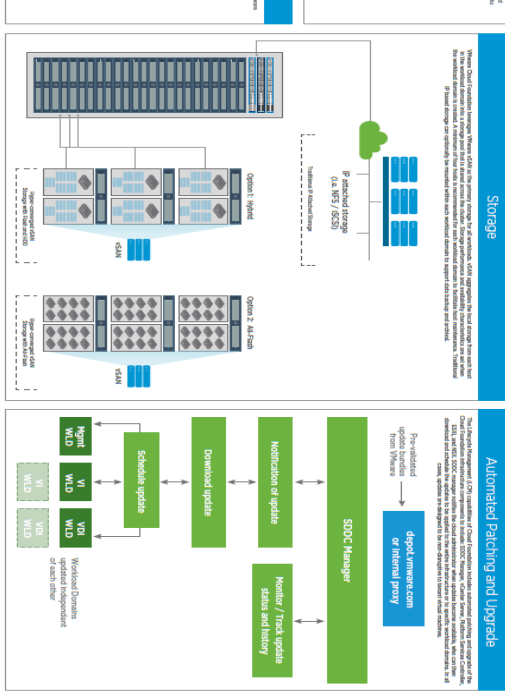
Storage

VMware Cloud Foundation leverages VMware vSAN as the primary storage for all workloads. vSAN aggregates the local storage from each host in the workload domain into a storage pool that is shared by all hosts in the workload domain. vSAN provides a software-defined storage solution that can be scaled with the workload domain is created. A minimum of four hosts is recommended for each workload domain to facilitate host maintenance. Traditional IP-based storage can optionally be mounted within each workload domain to support data backup and archival.

IP attached storage
(i.e. NFS / iSCSI)

Traditional IP Attached Storage

Option 1: Hybrid

vSAN

Hyper-converged vSAN Storage with Flash and HDD

Option 2: All-Flash

vSAN

Hyper-converged vSAN Storage with All-Flash

Automated Patching and Upgrade

The Lifecycle Management (LCM) capabilities of Cloud Foundation includes automated patching and upgrade of the Cloud Foundation software components. This includes SDDC Manager, vCenter Server, Platform Services Controller, ESXi, and NSX. SDDC manager notifies the cloud administrator when updates become available, who can then download and schedule the updates to be applied to the respective workload domain. In all cases, updates are designed to be non-disruptive to tenant virtual machines.

Pre-validated update bundles from VMware

depot.vmware.com or internal proxy

SDDC Manager

Notification of update

Download update

Schedule update

Monitor / Track update status and history

Mgmt WLD

VI WLD

VDI WLD

VI WLD

VDI WLD

Workload Domains updated independent of each other